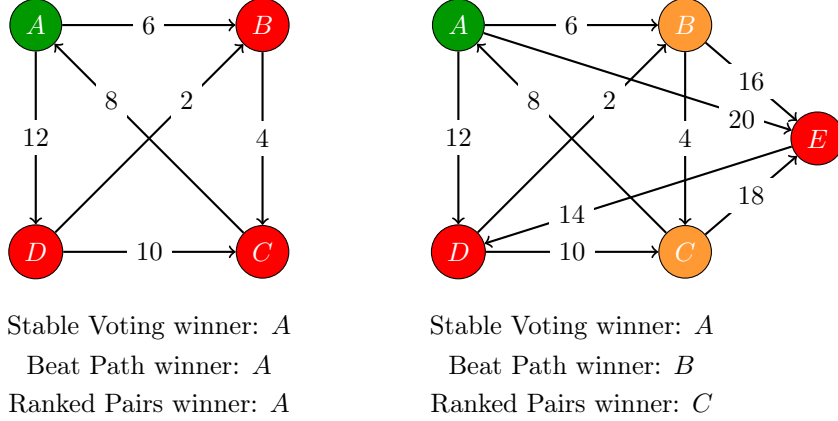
$A$ 6 $B$
8 2
12 4
$D$ 10 $C$

Stable Voting winner: $A$
Beat Path winner: $A$
Ranked Pairs winner: $A$

$A$ 6 $B$
16
8 2 20 $E$
12 4
14 18
$D$ 10 $C$

Stable Voting winner: $A$
Beat Path winner: $B$
Ranked Pairs winner: $C$